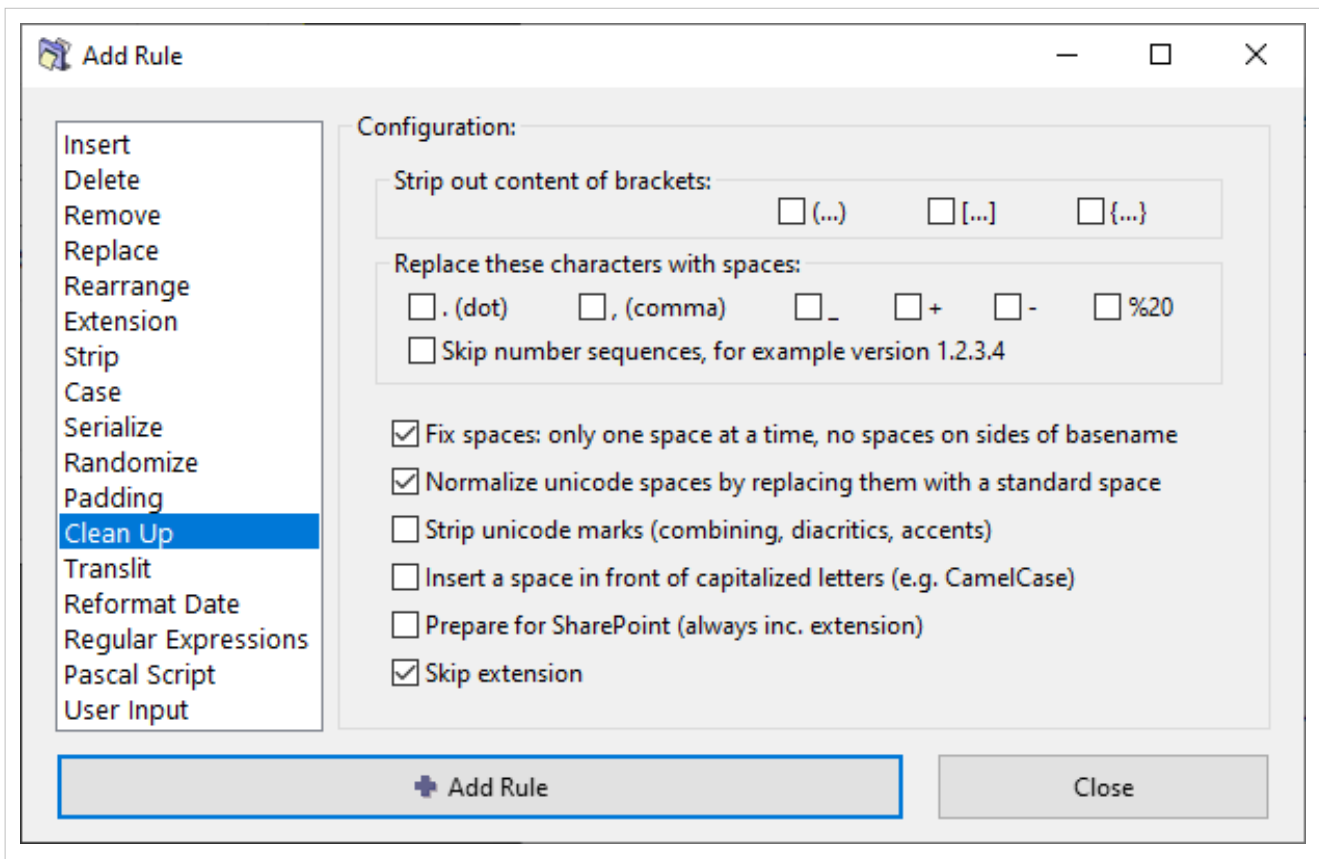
Add Rule

Insert
Delete
Remove
Replace
Rearrange
Extension
Strip
Case
Serialize
Randomize
Padding
Clean Up
Translit
Reformat Date
Regular Expressions
Pascal Script
User Input

Configuration:

Strip out content of brackets:
(...) [...] {...}

Replace these characters with spaces:
. (dot) , (comma) _ + - %20
Skip number sequences, for example version 1.2.3.4

Fix spaces: only one space at a time, no spaces on sides of basename
Normalize unicode spaces by replacing them with a standard space
Strip unicode marks (combining, diacritics, accents)
Insert a space in front of capitalized letters (e.g. CamelCase)
Prepare for SharePoint (always inc. extension)
Skip extension

Add Rule
Close